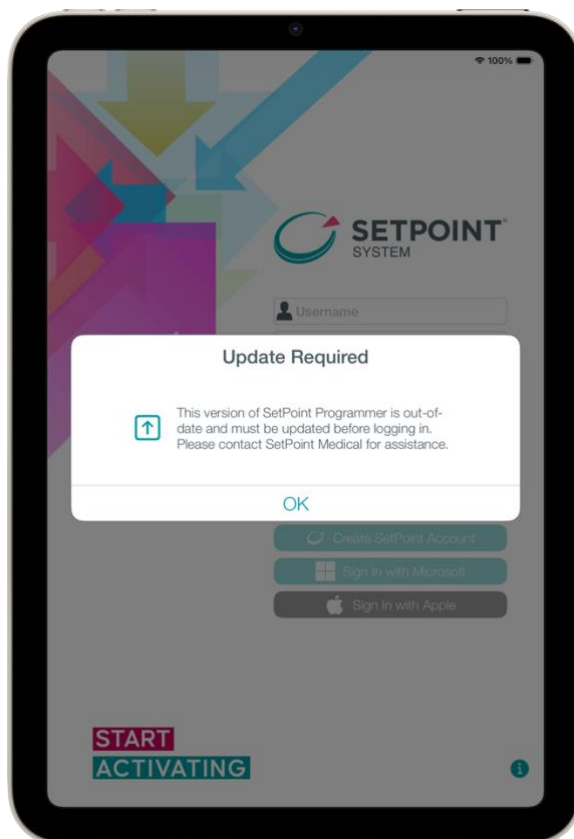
100%

SETPOINT® SYSTEM

Username

Update Required

This version of SetPoint Programmer is out-of-date and must be updated before logging in. Please contact SetPoint Medical for assistance.

OK

Create SetPoint Account

Sign In with Microsoft

Sign In with Apple

START ACTIVATING